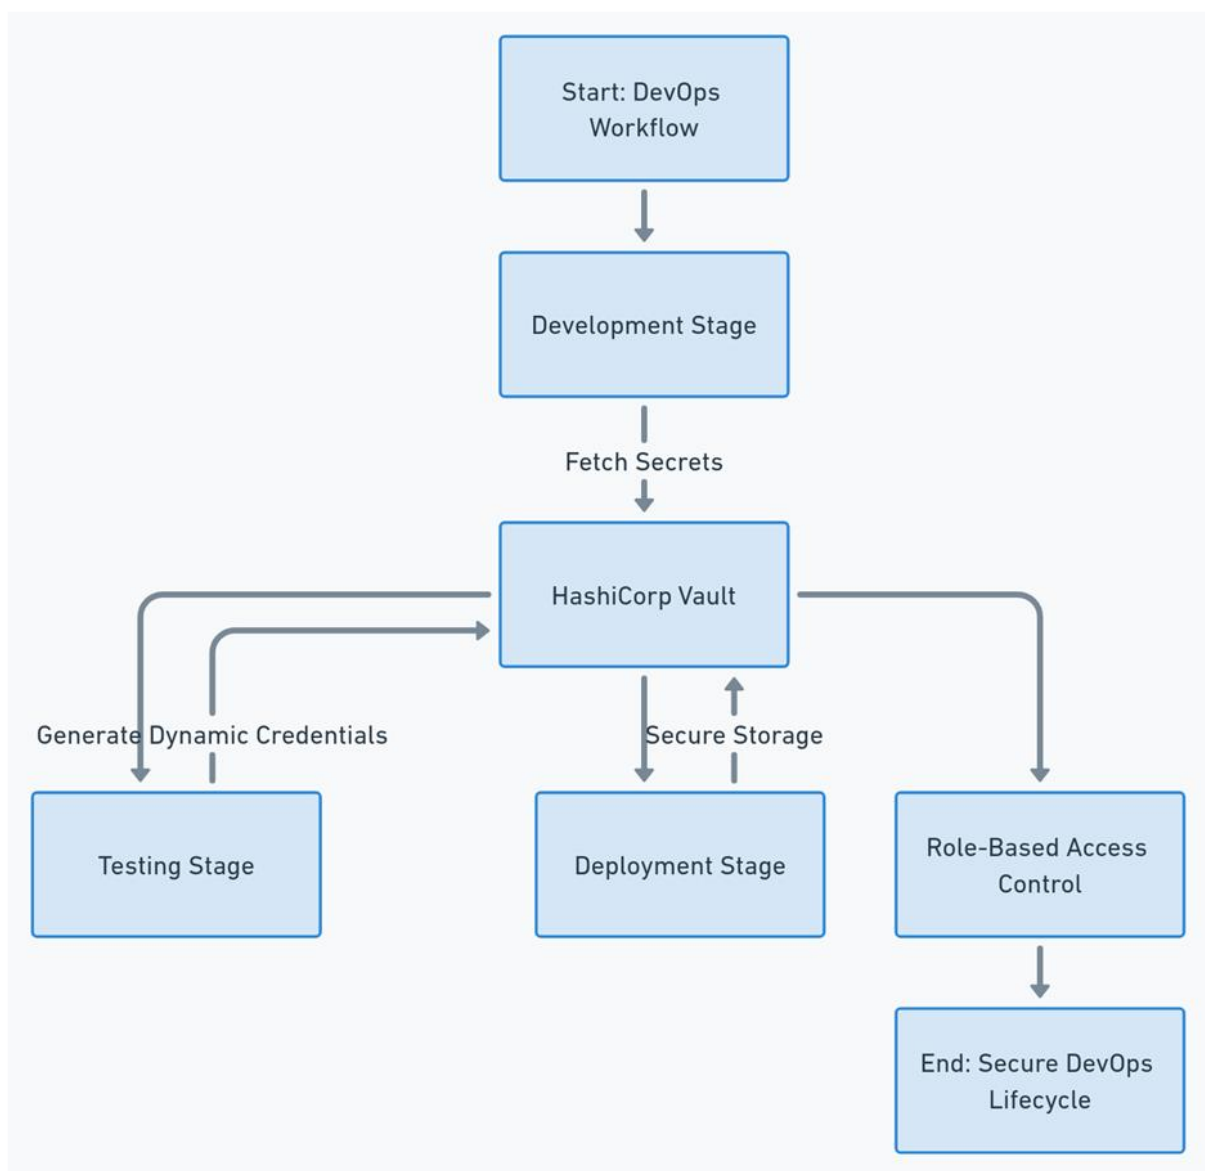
Start: DevOps Workflow

Development Stage

Fetch Secrets

HashiCorp Vault

Generate Dynamic Credentials

Secure Storage

Testing Stage

Deployment Stage

Role-Based Access Control

End: Secure DevOps Lifecycle